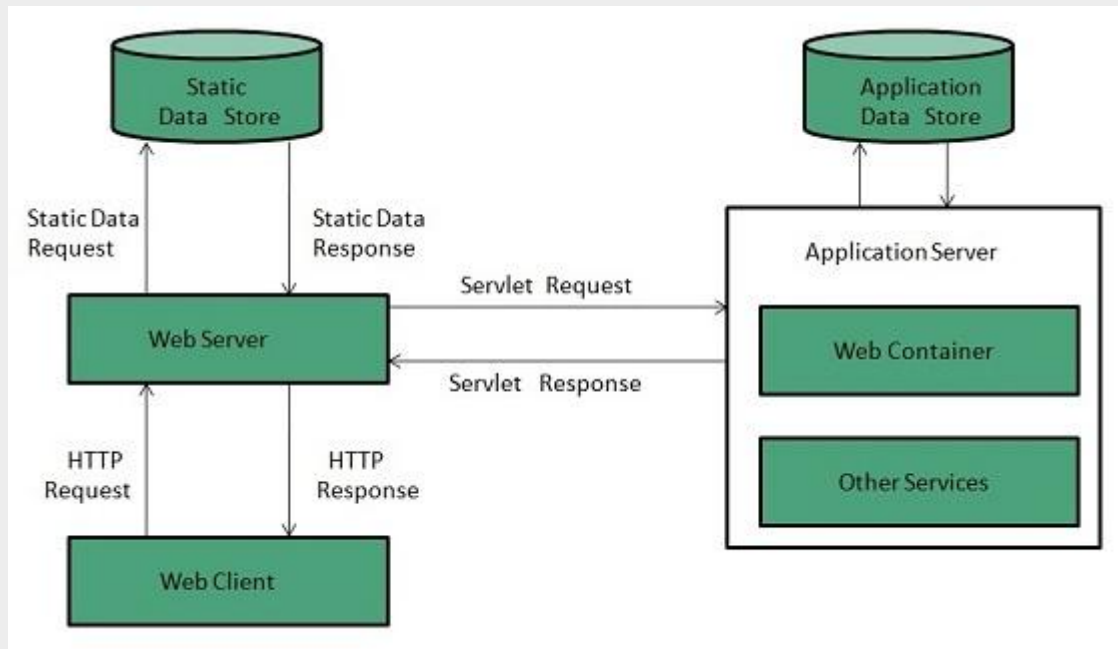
Static Data Store

Application Data Store

Static Data Request

Static Data Response

Application Server

Servlet Request

Web Server

Web Container

Servlet Response

HTTP Request

HTTP Response

Other Services

Web Client